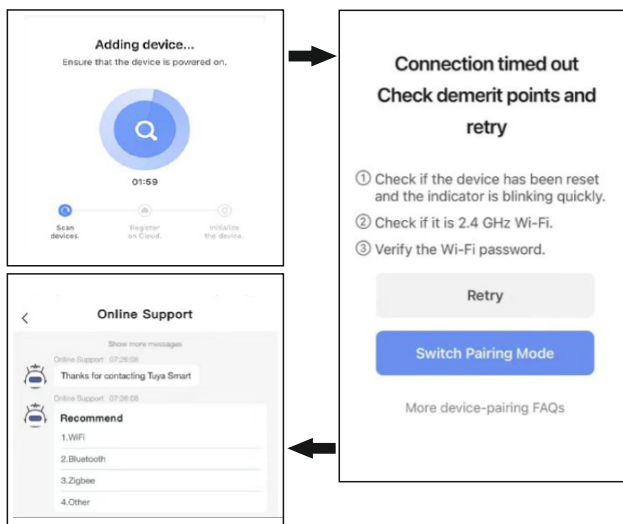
Adding device...
Ensure that the device is powered on.

01:59

Scan devices.
Register on Cloud.
Initialize the device.

Connection timed out
Check demerit points and retry

① Check if the device has been reset and the indicator is blinking quickly.
② Check if it is 2.4 GHz Wi-Fi.
③ Verify the Wi-Fi password.

Retry

Switch Pairing Mode

More device-pairing FAQs

<
Online Support

Show more messages
Online Support 07:26:08
Thanks for contacting Tuya Smart
Online Support 07:26:08
Recommend
1.WiFi
2.Bluetooth
3.Zigbee
4.Other